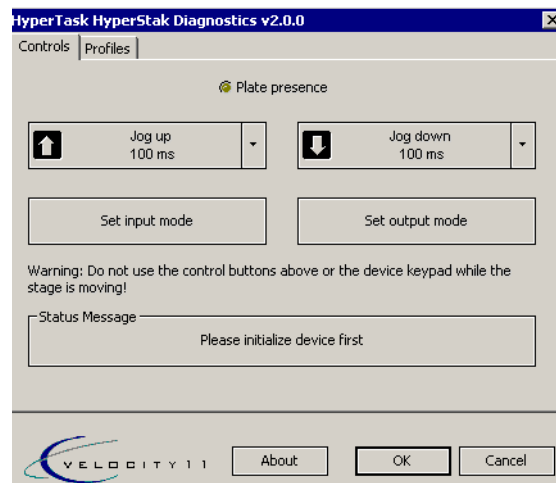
HyperTask HyperStak Diagnostics v2.0.0

Controls | Profiles

Plate presence

Jog up
100 ms

Jog down
100 ms

Set input mode

Set output mode

Warning: Do not use the control buttons above or the device keypad while the stage is moving!

Status Message

Please initialize device first

VELOCITY11

About

OK

Cancel